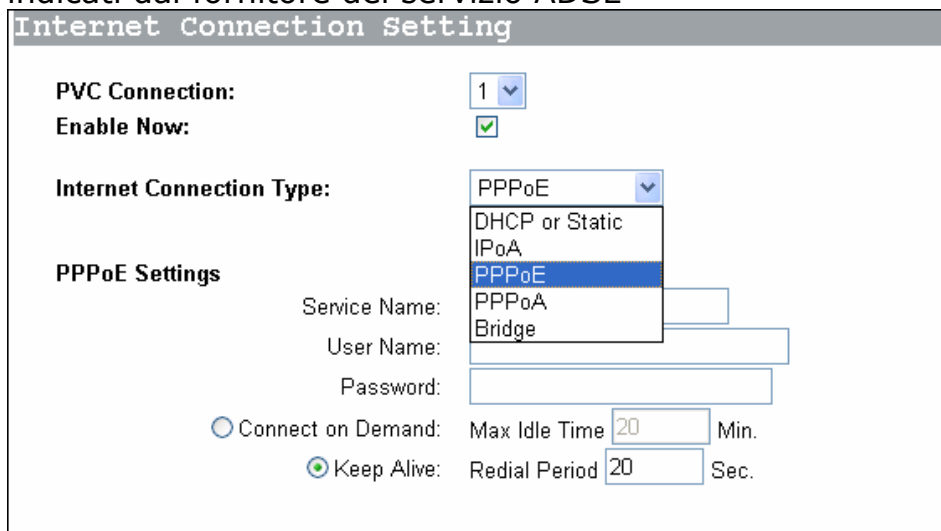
indicati dal fornitore del servizio ADSL

Internet Connection Setting

PVC Connection: 1
Enable Now:

Internet Connection Type: PPPoE

DHCP or Static
IPoA
PPPoE
PPPoA
Bridge

PPPoE Settings

Service Name:
User Name:
Password:
Connect on Demand: Max Idle Time 20 Min.
Keep Alive: Redial Period 20 Sec.